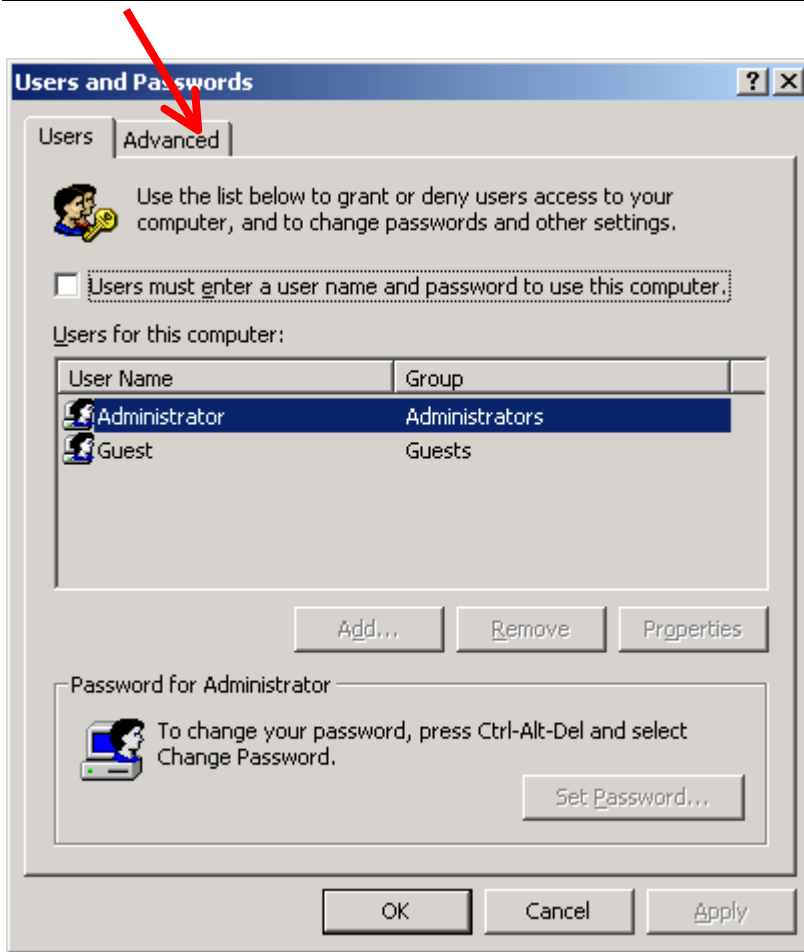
Users and Passwords

? ×

Users | Advanced

Use the list below to grant or deny users access to your computer, and to change passwords and other settings.

Users must enter a user name and password to use this computer.

Users for this computer:

| User Name | Group |
|---|---|
| Administrator | Administrators |
| Guest | Guests |

Add... Remove Properties

Password for Administrator

To change your password, press Ctrl-Alt-Del and select Change Password.

Set Password...

OK Cancel Apply